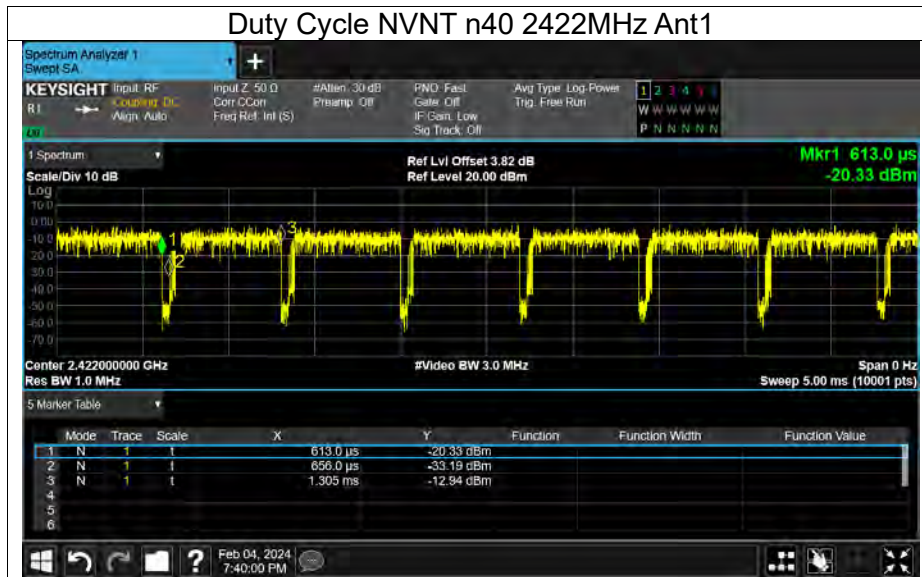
Duty Cycle NVNT n40 2422MHz Ant1

Spectrum Analyzer 1
Swept SA

KEYSIGHT Input: RF
RL Coupling: DC
Align: Auto
Input Z: 50 Ω
Corr CCorr
Freq Ref: Int (S)
#Atten: 30 dB
Preamp: Off
PNO: Fast
Gate: Off
IF Gain: Low
Sig Track: Off
Avg Type: Log-Power
Trig: Free Run

1 2 3 4 5 6
W W W W W W
P N N N N N

1 Spectrum
Scale/Div 10 dB
Log
Ref Lvl Offset 3.82 dB
Ref Level 20.00 dBm
Mkr1 613.0 µs
-20.33 dBm

10.0
0.00
-10.0
-20.0
-30.0
-40.0
-50.0
-60.0
-70.0

Center 2.422000000 GHz
Res BW 1.0 MHz
#Video BW 3.0 MHz
Span 0 Hz
Sweep 5.00 ms (10001 pts)

5 Marker Table

| | Mode | Trace | Scale | X | Y | Function | Function Width | Function Value |
|---|---|---|---|---|---|---|---|---|
| 1 | N | 1 | t | 613.0 µs | -20.33 dBm | | | |
| 2 | N | 1 | t | 656.0 µs | -33.19 dBm | | | |
| 3 | N | 1 | t | 1.305 ms | -12.94 dBm | | | |
| 4 | | | | | | | | |
| 5 | | | | | | | | |
| 6 | | | | | | | | |

Feb 04, 2024
7:40:00 PM